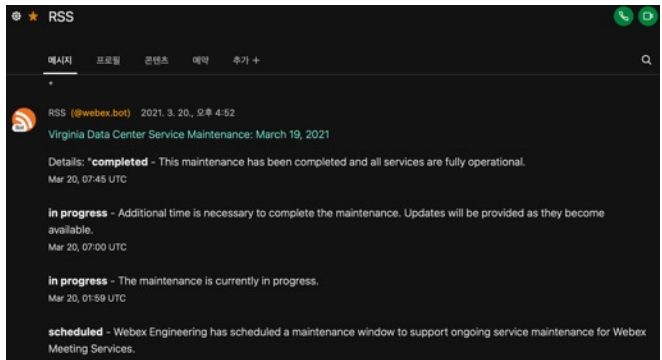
RSS

메시지 프로필 콘텐츠 예약 추가 +

RSS (@webex.bot) 2021. 3. 20., 오후 4:52
Virginia Data Center Service Maintenance: March 19, 2021

Details: *completed - This maintenance has been completed and all services are fully operational.
Mar 20, 07:45 UTC

in progress - Additional time is necessary to complete the maintenance. Updates will be provided as they become available.
Mar 20, 07:00 UTC

in progress - The maintenance is currently in progress.
Mar 20, 01:59 UTC

scheduled - Webex Engineering has scheduled a maintenance window to support ongoing service maintenance for Webex Meeting Services.